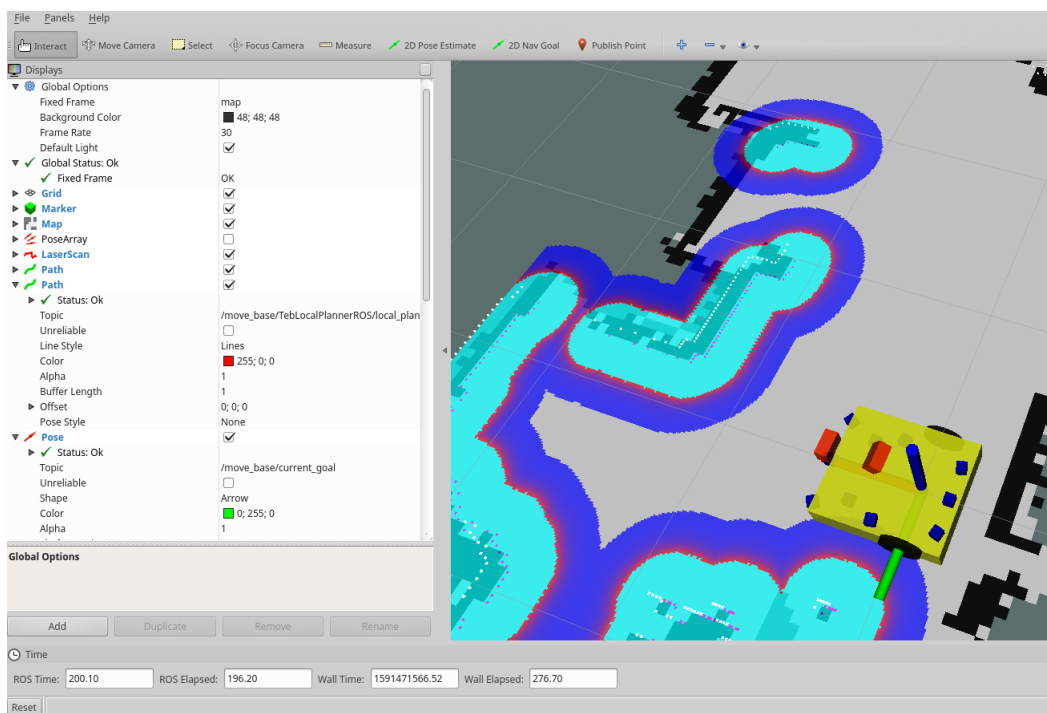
File Panels Help

Interact Move Camera Select Focus Camera Measure 2D Pose Estimate 2D Nav Goal Publish Point

Displays

| | |
|---|---|
| Global Options | |
| Fixed Frame | map |
| Background Color | 48; 48; 48 |
| Frame Rate | 30 |
| Default Light | ☑ |
| Global Status: Ok | |
| Fixed Frame | OK |
| Grid | ☑ |
| Marker | ☑ |
| Map | ☑ |
| PoseArray | ☐ |
| LaserScan | ☑ |
| Path | ☑ |
| Path | ☑ |
| Status: Ok | |
| Topic | /move_base/TebLocalPlannerROS/local_plan |
| Unreliable | ☐ |
| Line Style | Lines |
| Color | 255; 0; 0 |
| Alpha | 1 |
| Buffer Length | 1 |
| Offset | 0; 0; 0 |
| Pose Style | None |
| Pose | ☑ |
| Status: Ok | |
| Topic | /move_base/current_goal |
| Unreliable | ☐ |
| Shape | Arrow |
| Color | 0; 255; 0 |
| Alpha | 1 |

Global Options

Add Duplicate Remove Rename

Time

ROS Time: 200.10 ROS Elapsed: 196.20 Wall Time: 1591471566.52 Wall Elapsed: 276.70

Reset